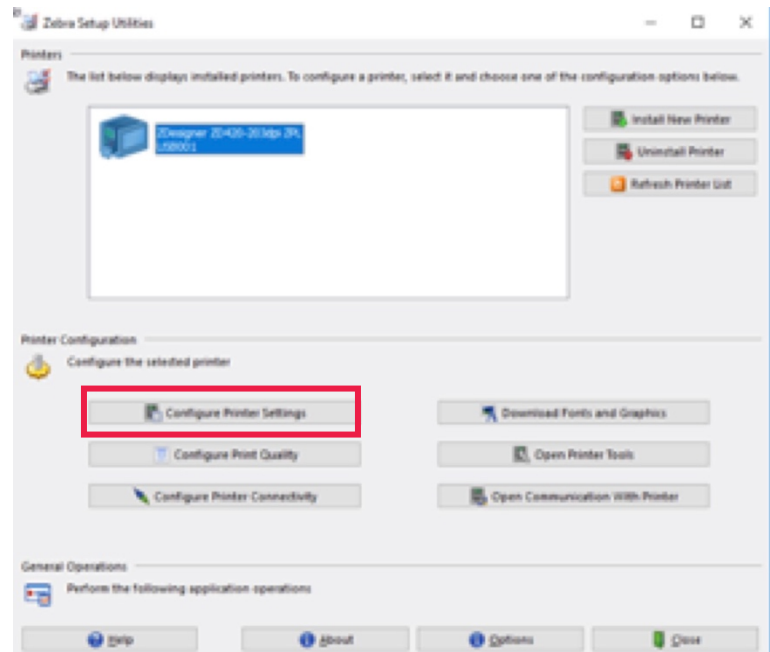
Zebra Setup Utilities

Printers

The list below displays installed printers. To configure a printer, select it and choose one of the configuration options below.

ZDesigner ZD420-203dpi ZPL USB001

Install New Printer

Uninstall Printer

Refresh Printer List

Printer Configuration

Configure the selected printer

Configure Printer Settings

Download Fonts and Graphics

Configure Print Quality

Open Printer Tools

Configure Printer Connectivity

Open Communication With Printer

General Operations

Perform the following application operations

Help

About

Options

Close